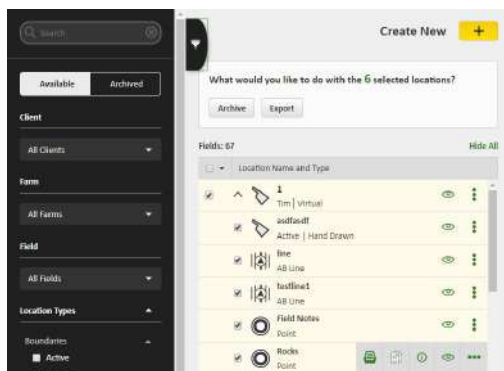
Search

Available
Archived

Client

All Clients

Farm

All Farms

Field

All Fields

Location Types

Boundaries

Active

Create New
+

What would you like to do with the 6 selected locations?

Archive
Export

Fields: 67
Hide All

Location Name and Type

1
Tim | Virtual

asdfasdf
Active | Hand Drawn

line
AB Line

testline1
AB Line

Field Notes
Point

Rocks
Point